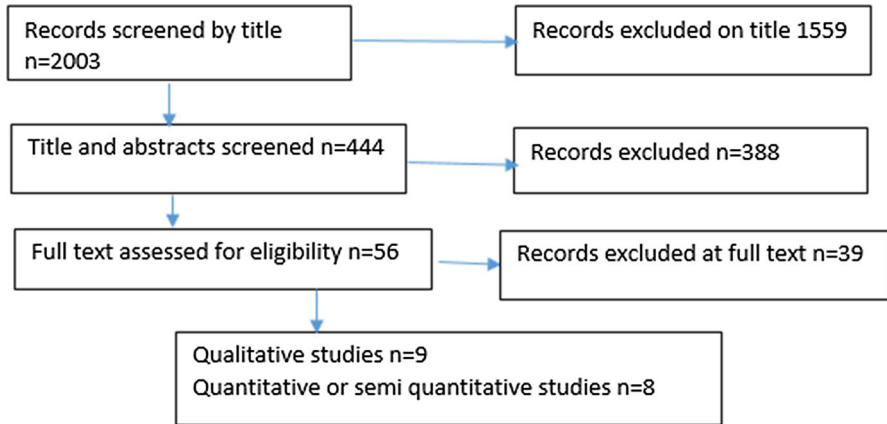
Records screened by title n=2003

Records excluded on title 1559

Title and abstracts screened n=444

Records excluded n=388

Full text assessed for eligibility n=56

Records excluded at full text n=39

Qualitative studies n=9
Quantitative or semi quantitative studies n=8